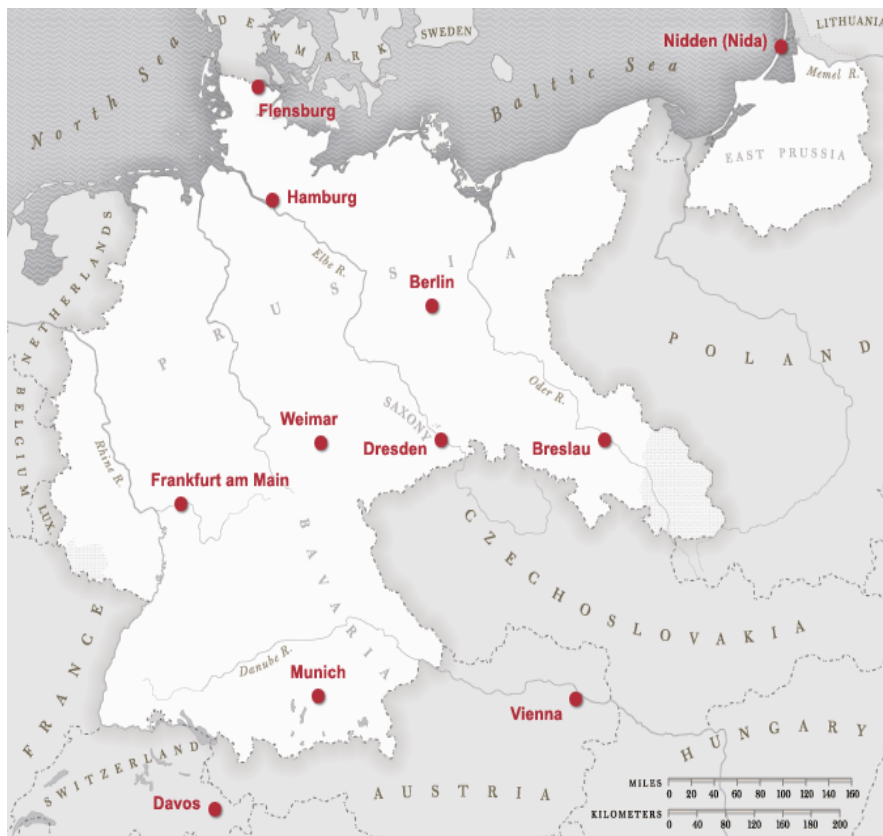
DENMARK
SWEDEN
LITHUANIA
Nidden (Nida)
North Sea
Baltic Sea
Memel R.
Flensburg
EAST PRUSSIA
Hamburg
NETHERLANDS
Elbe R.
PRUSSIA
Berlin
POLAND
BELGIUM
Oder R.
SAXONY
Weimar
Dresden
Breslau
Rhine R.
Frankfurt am Main
LUX.
CZECHOSLOVAKIA
BAVARIA
FRANCE
Danube R.
Munich
Vienna
HUNGARY
SWITZERLAND
Davos
AUSTRIA
MILES 0 20 40 60 80 100 120 140 160
KILOMETERS 0 40 80 120 160 200